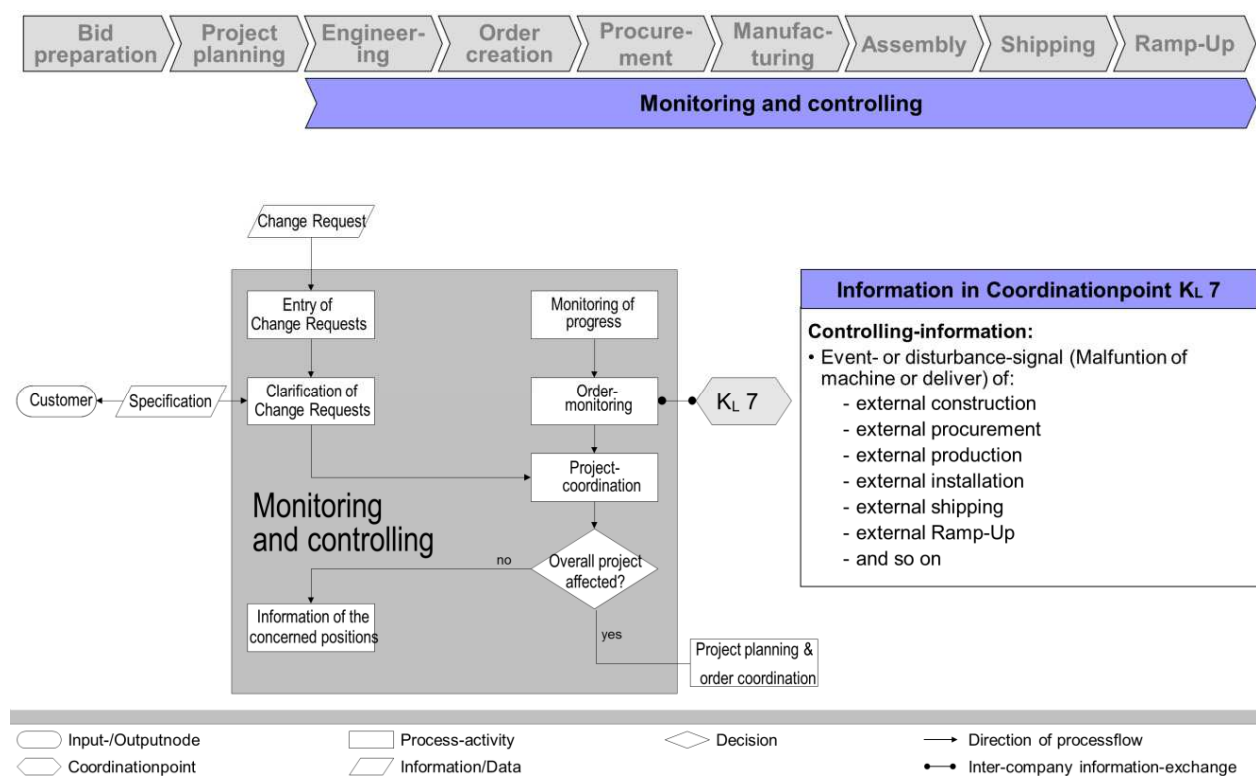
Bid preparation
Project planning
Engineering
Order creation
Procurement
Manufacturing
Assembly
Shipping
Ramp-Up

Monitoring and controlling

Change Request

Entry of Change Requests

Monitoring of progress

Customer

Specification

Clarification of Change Requests

Order-monitoring

$K_L$ 7

Project-coordination

Monitoring and controlling

no

Overall project affected?

Information of the concerned positions

yes

Project planning & order coordination

Information in Coordinationpoint $K_L$ 7

Controlling-information:
• Event- or disturbance-signal (Malfuntion of machine or deliver) of:
- external construction
- external procurement
- external production
- external installation
- external shipping
- external Ramp-Up
- and so on

Input-/Outputnode
Process-activity
Decision
Direction of processflow
Coordinationpoint
Information/Data
Inter-company information-exchange